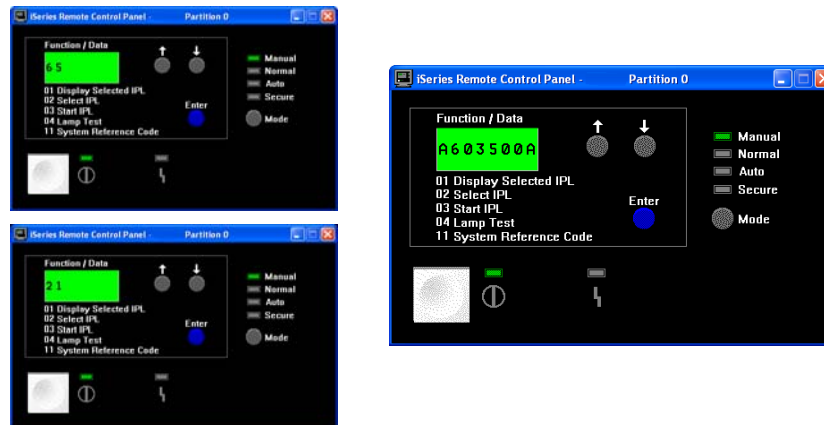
iSeries Remote Control Panel - Partition 0

Function / Data

6 5

↑ ↓

01 Display Selected IPL
02 Select IPL
03 Start IPL
04 Lamp Test
11 System Reference Code

Enter

Manual
Normal
Auto
Secure

Mode

iSeries Remote Control Panel - Partition 0

Function / Data

2 1

↑ ↓

01 Display Selected IPL
02 Select IPL
03 Start IPL
04 Lamp Test
11 System Reference Code

Enter

Manual
Normal
Auto
Secure

Mode

iSeries Remote Control Panel - Partition 0

Function / Data

A603500A

↑ ↓

01 Display Selected IPL
02 Select IPL
03 Start IPL
04 Lamp Test
11 System Reference Code

Enter

Manual
Normal
Auto
Secure

Mode